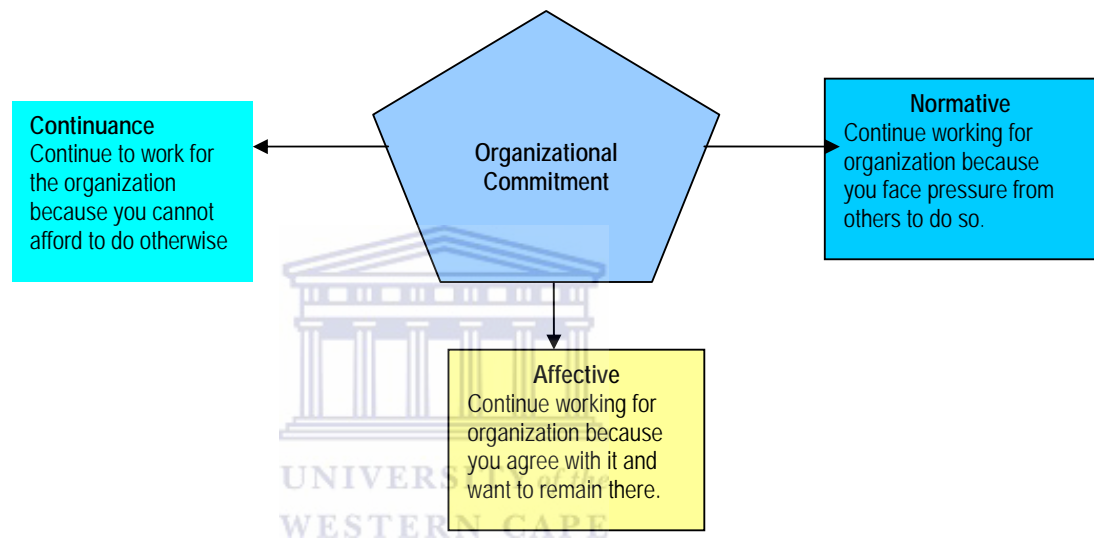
Organizational Commitment

Continuance
Continue to work for the organization because you cannot afford to do otherwise

Normative
Continue working for organization because you face pressure from others to do so.

Affective
Continue working for organization because you agree with it and want to remain there.

UNIVERS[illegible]
WESTERN CAPE